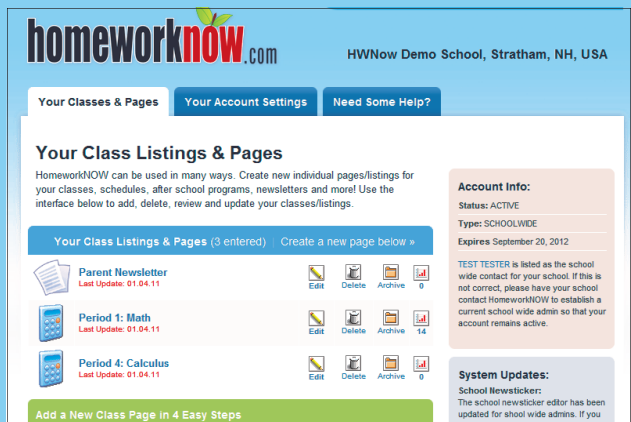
homeworknow.com

HWNow Demo School, Stratham, NH, USA

Your Classes & Pages | Your Account Settings | Need Some Help?

Your Class Listings & Pages

HomeworkNOW can be used in many ways. Create new individual pages/listings for your classes, schedules, after school programs, newsletters and more! Use the interface below to add, delete, review and update your classes/listings.

Your Class Listings & Pages (3 entered) | Create a new page below »

Parent Newsletter
Last Update: 01.04.11
Edit Delete Archive 0

Period 1: Math
Last Update: 01.04.11
Edit Delete Archive 14

Period 4: Calculus
Last Update: 01.04.11
Edit Delete Archive 0

Add a New Class Page in 4 Easy Steps

Account Info:
Status: ACTIVE
Type: SCHOOLWIDE
Expires September 20, 2012

TEST TESTER is listed as the school wide contact for your school. If this is not correct, please have your school contact HomeworkNOW to establish a current school wide admin so that your account remains active.

System Updates:
School Newsticker:
The school newsticker editor has been updated for school wide admins. If you